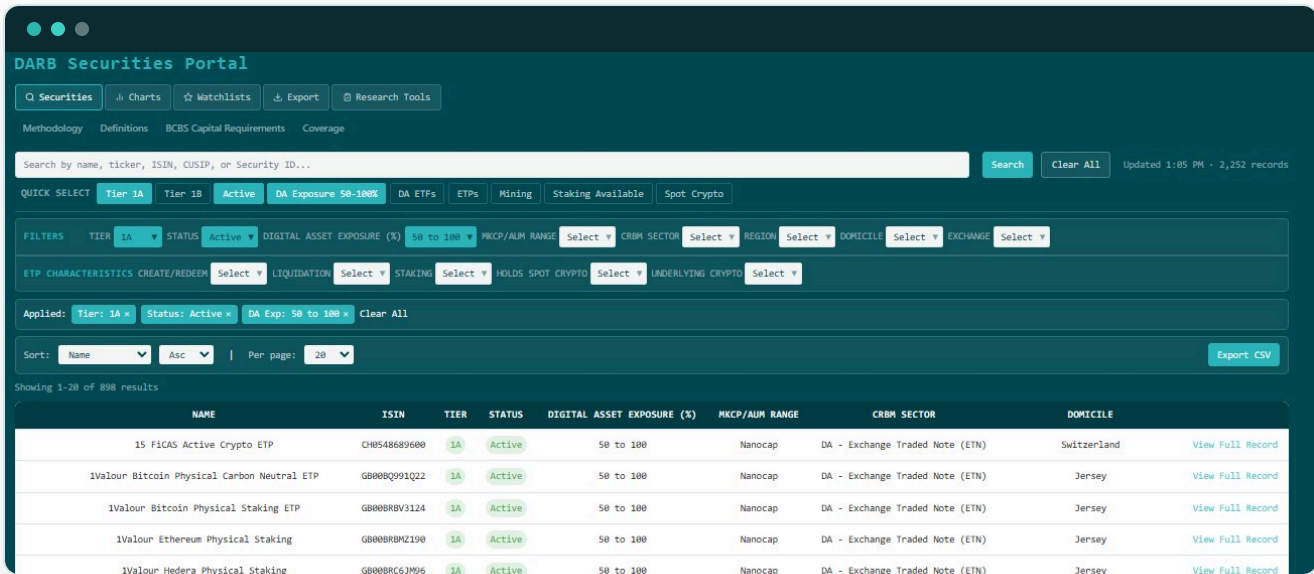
DARB Securities Portal

Securities | Charts | Watchlists | Export | Research Tools

Methodology Definitions BCBS Capital Requirements Coverage

Search by name, ticker, ISIN, CUSIP, or Security ID...

Search Clear All Updated 1:05 PM · 2,252 records

QUICK SELECT Tier 1A Tier 1B Active DA Exposure 50-100% DA ETFs ETPs Mining Staking Available Spot Crypto

FILTERS TIER 1A STATUS Active DIGITAL ASSET EXPOSURE (%) 50 to 100 MKCP/AUM RANGE Select CRBM SECTOR Select REGION Select DOMICILE Select EXCHANGE Select

ETP CHARACTERISTICS CREATE/REDEEM Select LIQUIDATION Select STAKING Select HOLDS SPOT CRYPTO Select UNDERLYING CRYPTO Select

Applied: Tier: 1A × Status: Active × DA Exp: 50 to 100 × Clear All

Sort: Name Asc | Per page: 20 Export CSV

Showing 1-20 of 898 results

| NAME | ISIN | TIER | STATUS | DIGITAL ASSET EXPOSURE (%) | MKCP/AUM RANGE | CRBM SECTOR | DOMICILE | |
|---|---|---|---|---|---|---|---|---|
| 15 FiCAS Active Crypto ETP | CH0548689600 | 1A | Active | 50 to 100 | Nanocap | DA - Exchange Traded Note (ETN) | Switzerland | View Full Record |
| 1Valour Bitcoin Physical Carbon Neutral ETP | GB00BQ991Q22 | 1A | Active | 50 to 100 | Nanocap | DA - Exchange Traded Note (ETN) | Jersey | View Full Record |
| 1Valour Bitcoin Physical Staking ETP | GB00BRBV3124 | 1A | Active | 50 to 100 | Nanocap | DA - Exchange Traded Note (ETN) | Jersey | View Full Record |
| 1Valour Ethereum Physical Staking | GB00BRBMZ190 | 1A | Active | 50 to 100 | Nanocap | DA - Exchange Traded Note (ETN) | Jersey | View Full Record |
| 1Valour Hedera Physical Staking | GB00BRC6JM96 | 1A | Active | 50 to 100 | Nanocap | DA - Exchange Traded Note (ETN) | Jersey | View Full Record |